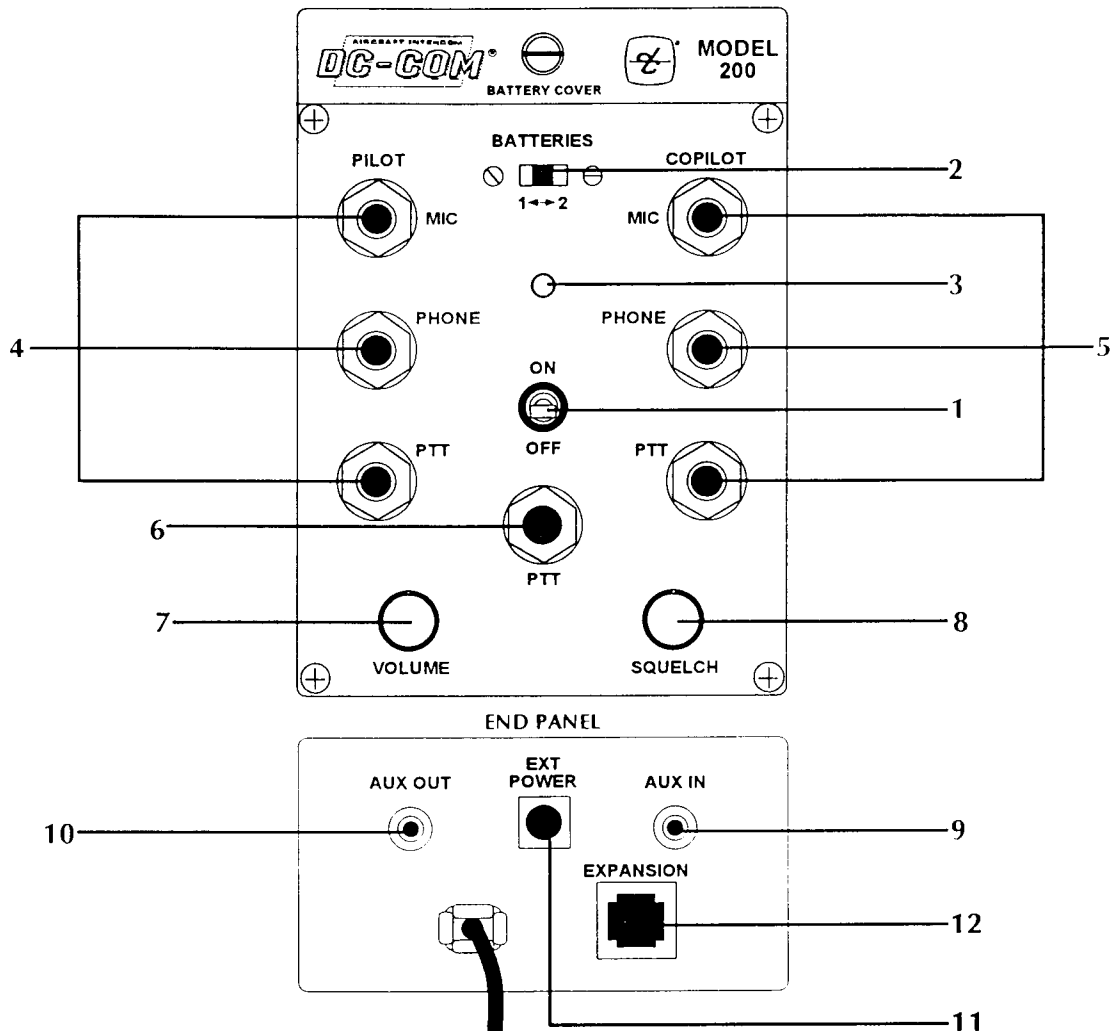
AIRCRAFT INTERCOM
DC-COM®

BATTERY COVER

MODEL 200

BATTERIES

1 ↔ 2

2

PILOT

MIC

COPILOT

MIC

3

PHONE

PHONE

4

5

ON

1

OFF

PTT

PTT

6

PTT

7

VOLUME

8

SQUELCH

END PANEL

AUX OUT

EXT POWER

AUX IN

10

9

EXPANSION

12

11